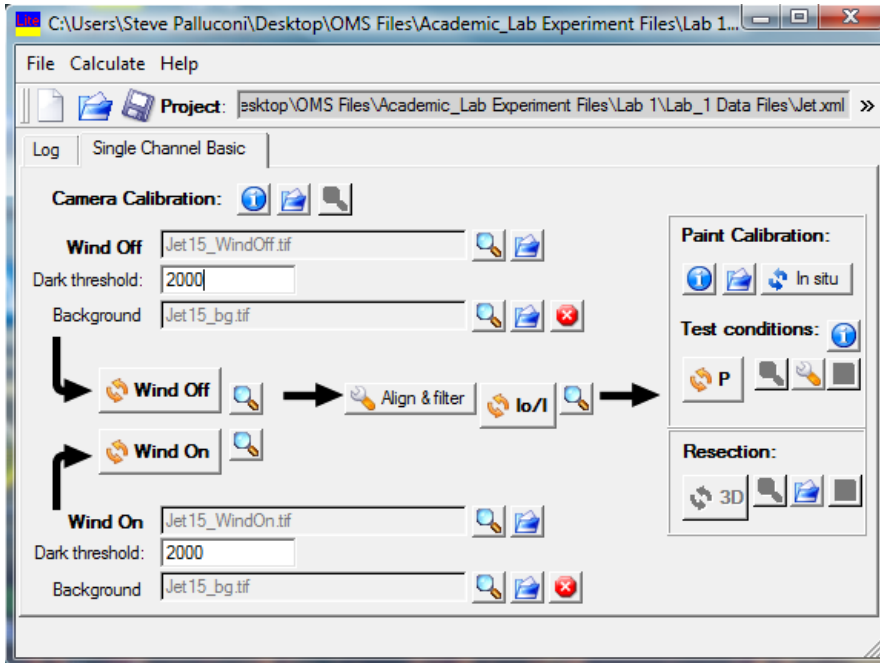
Lite C:\Users\Steve Palluconi\Desktop\OMS Files\Academic_Lab Experiment Files\Lab 1...

File Calculate Help

Project: esktop\OMS Files\Academic_Lab Experiment Files\Lab 1\Lab_1 Data Files\Jet.xml »

Log Single Channel Basic

Camera Calibration:

Wind Off Jet15_WindOff.tif

Dark threshold: 2000

Background Jet15_bg.tif

Wind Off

Align & filter

Io/I

Wind On

Wind On Jet15_WindOn.tif

Dark threshold: 2000

Background Jet15_bg.tif

Paint Calibration:

In situ

Test conditions:

P

Resection:

3D